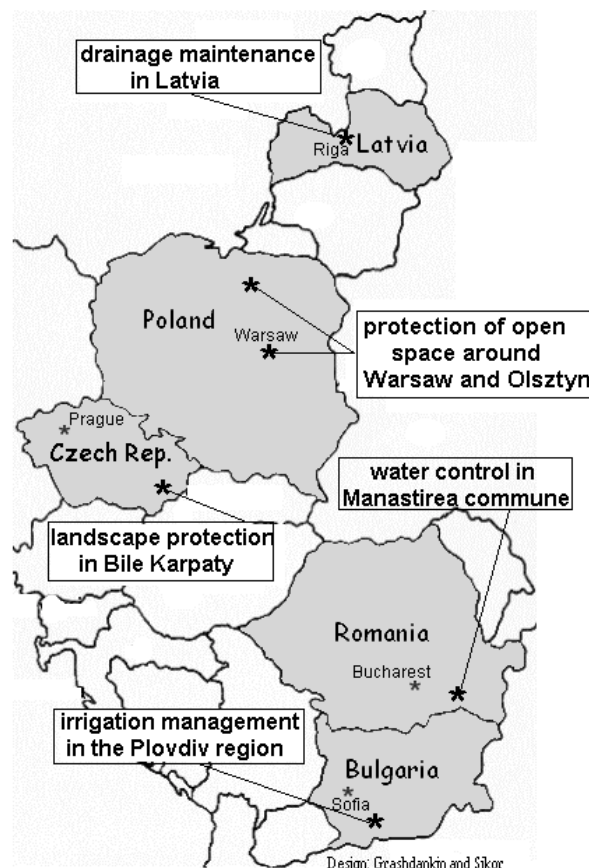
drainage maintenance in Latvia

Riga

Latvia

Poland

Warsaw

protection of open space around Warsaw and Olsztyn

Prague

Czech Rep.

water control in Manastirea commune

landscape protection in Bile Karpaty

Romania

Bucharest

irrigation management in the Plovdiv region

Bulgaria

Sofia

Design: Grashdankin and Sikor